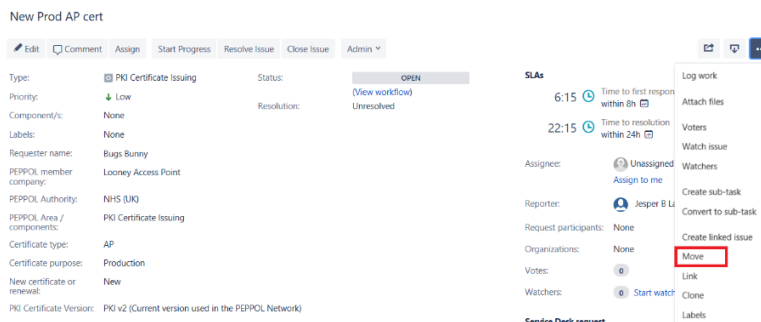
New Prod AP cert

Edit Comment Assign Start Progress Resolve Issue Close Issue Admin

Type: PKI Certificate Issuing
Priority: Low
Component/s: None
Labels: None
Requester name: Bugs Bunny
PEPPOL member company: Looney Access Point
PEPPOL Authority: NHS (UK)
PEPPOL Area / components: PKI Certificate Issuing
Certificate type: AP
Certificate purpose: Production
New certificate or renewal: New
PKI Certificate Version: PKI v2 (Current version used in the PEPPOL Network)

Status: OPEN
(View workflow)
Resolution: Unresolved

SLAs
6:15 Time to first respon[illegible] within 8h
22:15 Time to resolution within 24h

Assignee: Unassigned
Assign to me
Reporter: Jesper B La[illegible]
Request participants: None
Organizations: None
Votes: 0
Watchers: 0 Start watch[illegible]

Log work
Attach files
Voters
Watch issue
Watchers
Create sub-task
Convert to sub-task
Create linked issue
Move
Link
Clone
Labels